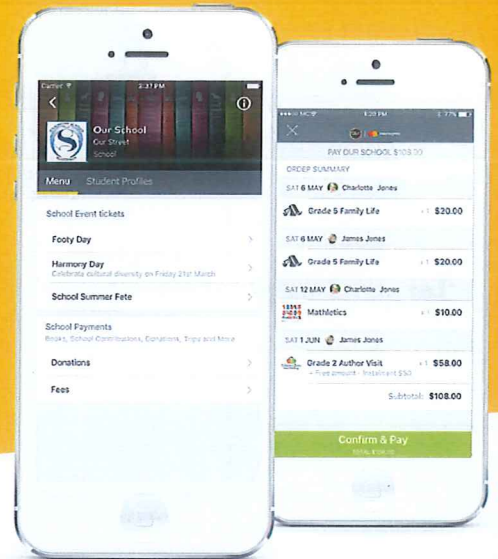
Carrier 3:31 PM

Our School
Our Street
School

Menu Student Profiles

School Event tickets

Footy Day

Harmony Day
Celebrate cultural diversity on Friday 21st March

School Summer Fete

School Payments
Books, School Contributions, Donations, Trips and More

Donations

Fees

1:20 PM

PAY OUR SCHOOL $108.00

ORDER SUMMARY

SAT 6 MAY Charlotte Jones

Grade 5 Family Life ×1 $20.00

SAT 6 MAY James Jones

Grade 5 Family Life ×1 $20.00

SAT 12 MAY Charlotte Jones

Mathletics ×1 $10.00

SAT 1 JUN James Jones

Grade 2 Author Visit ×1 $58.00
+ Free amount - Instalment $50

Subtotal: $108.00

Confirm & Pay
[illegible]